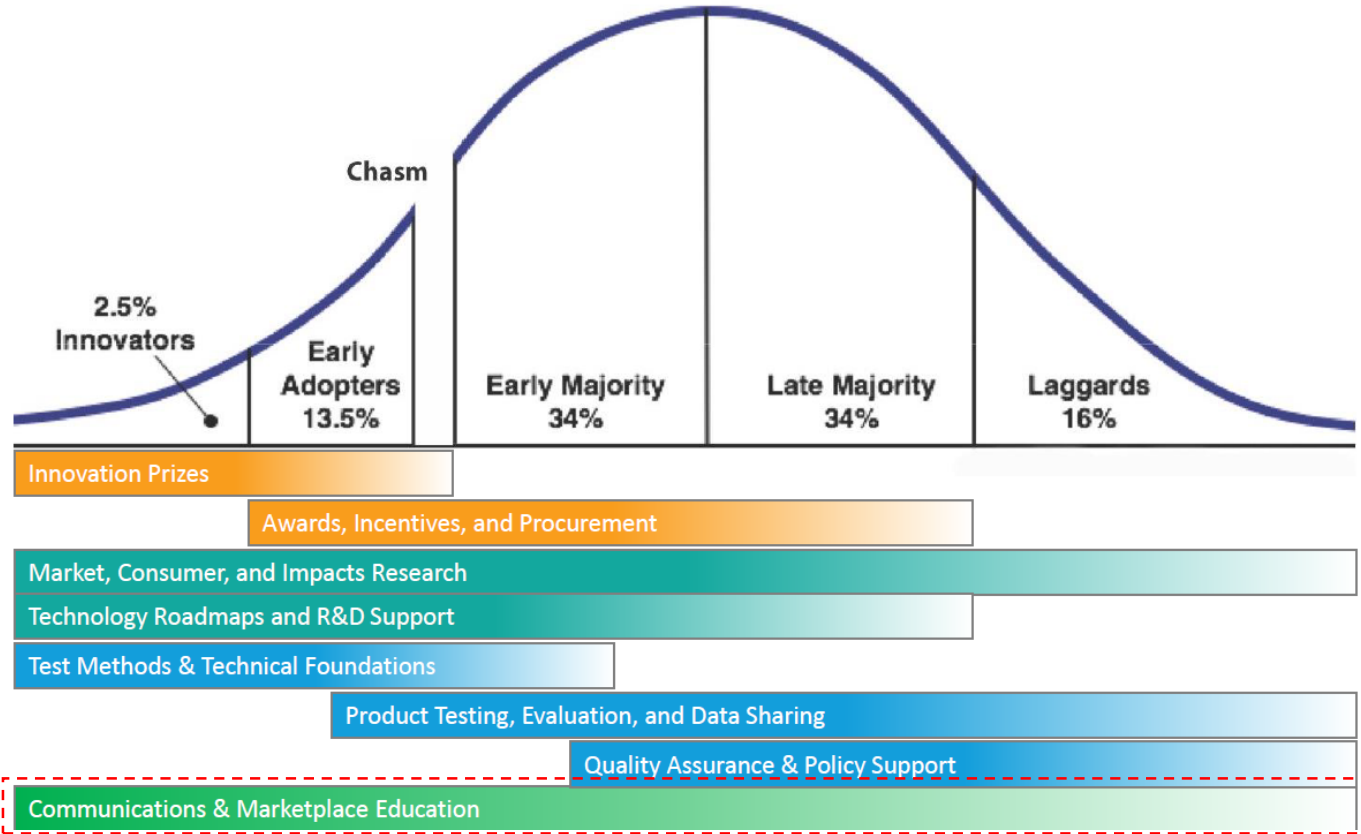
Chasm

2.5%
Innovators

Early
Adopters
13.5%

Early Majority
34%

Late Majority
34%

Laggards
16%

Innovation Prizes

Awards, Incentives, and Procurement

Market, Consumer, and Impacts Research

Technology Roadmaps and R&D Support

Test Methods & Technical Foundations

Product Testing, Evaluation, and Data Sharing

Quality Assurance & Policy Support

Communications & Marketplace Education